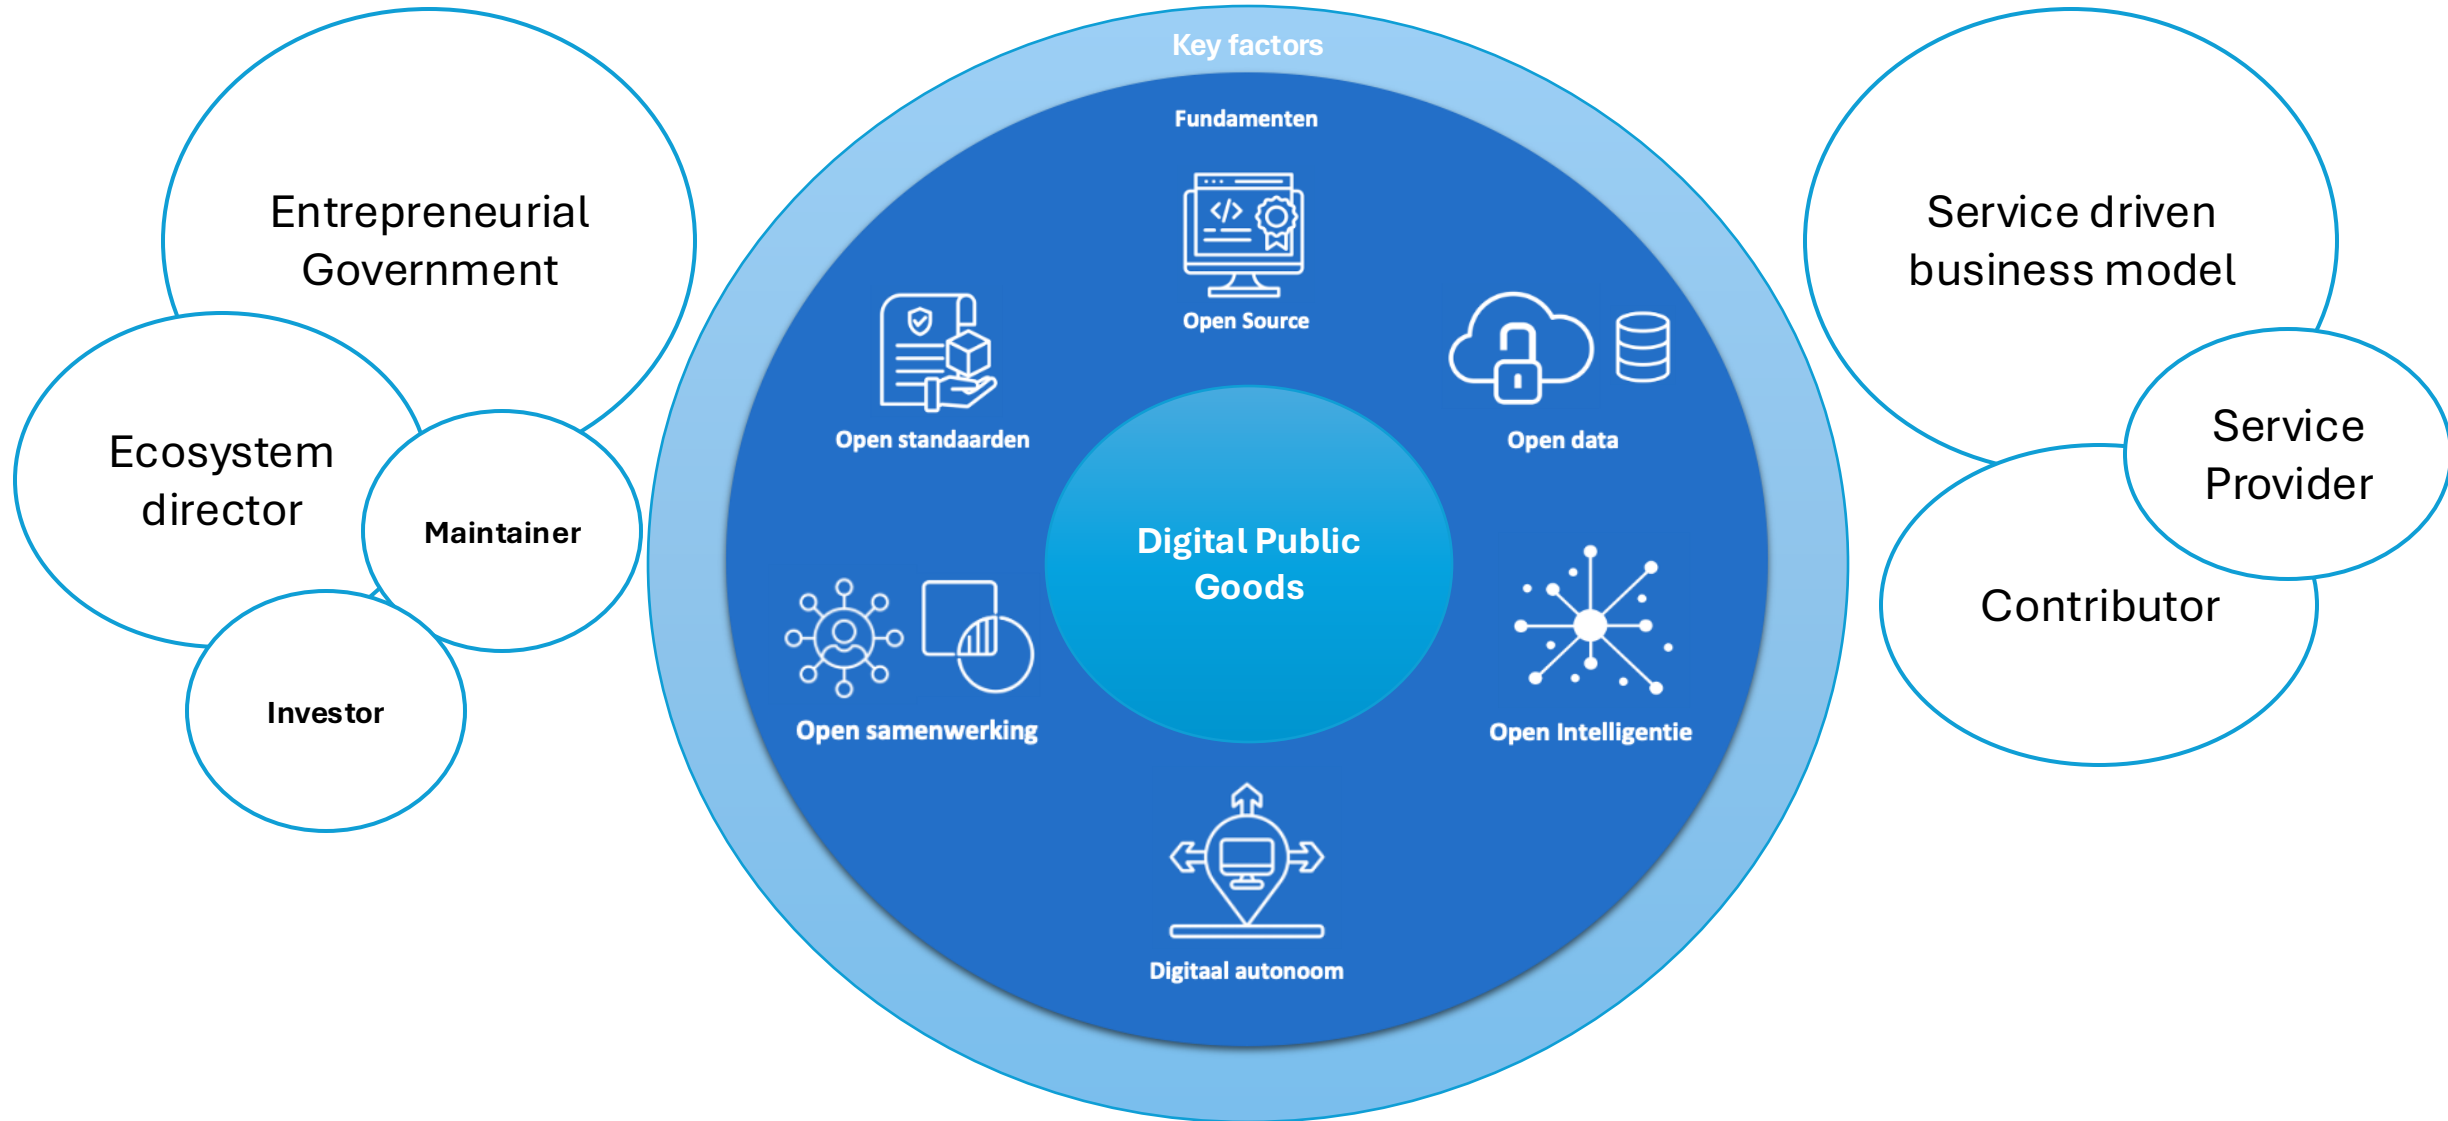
Entrepreneurial Government

Ecosystem director

Maintainer

Investor

Key factors

Fundamenten

Open Source

Open standaarden

Open data

Digital Public Goods

Open samenwerking

Open Intelligentie

Digitaal autonoom

Service driven business model

Service Provider

Contributor